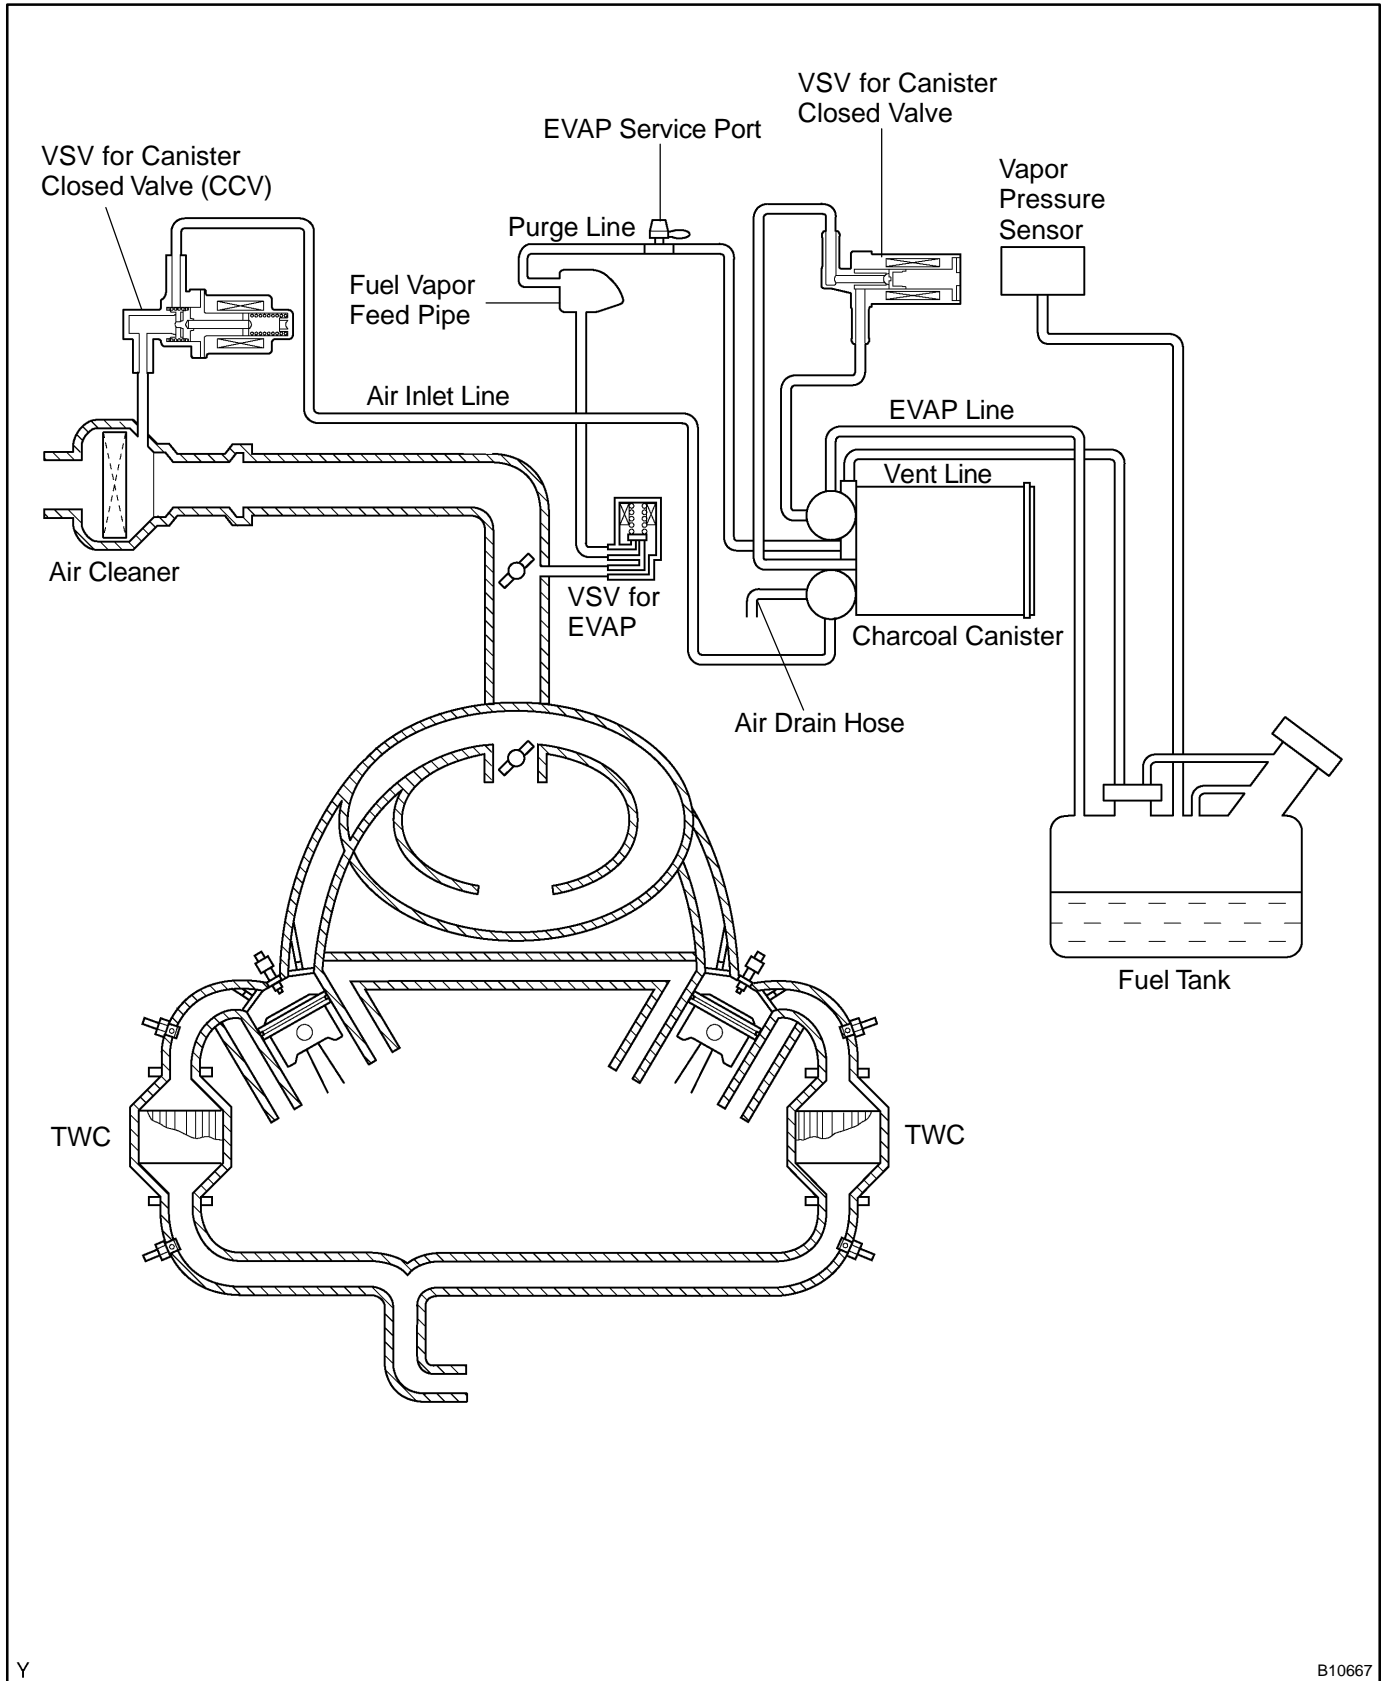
VSV for Canister Closed Valve

EVAP Service Port

VSV for Canister Closed Valve (CCV)

Vapor Pressure Sensor

Purge Line

Fuel Vapor Feed Pipe

Air Inlet Line

EVAP Line

Vent Line

Air Cleaner

VSV for EVAP

Charcoal Canister

Air Drain Hose

Fuel Tank

TWC

TWC

Y

B10667